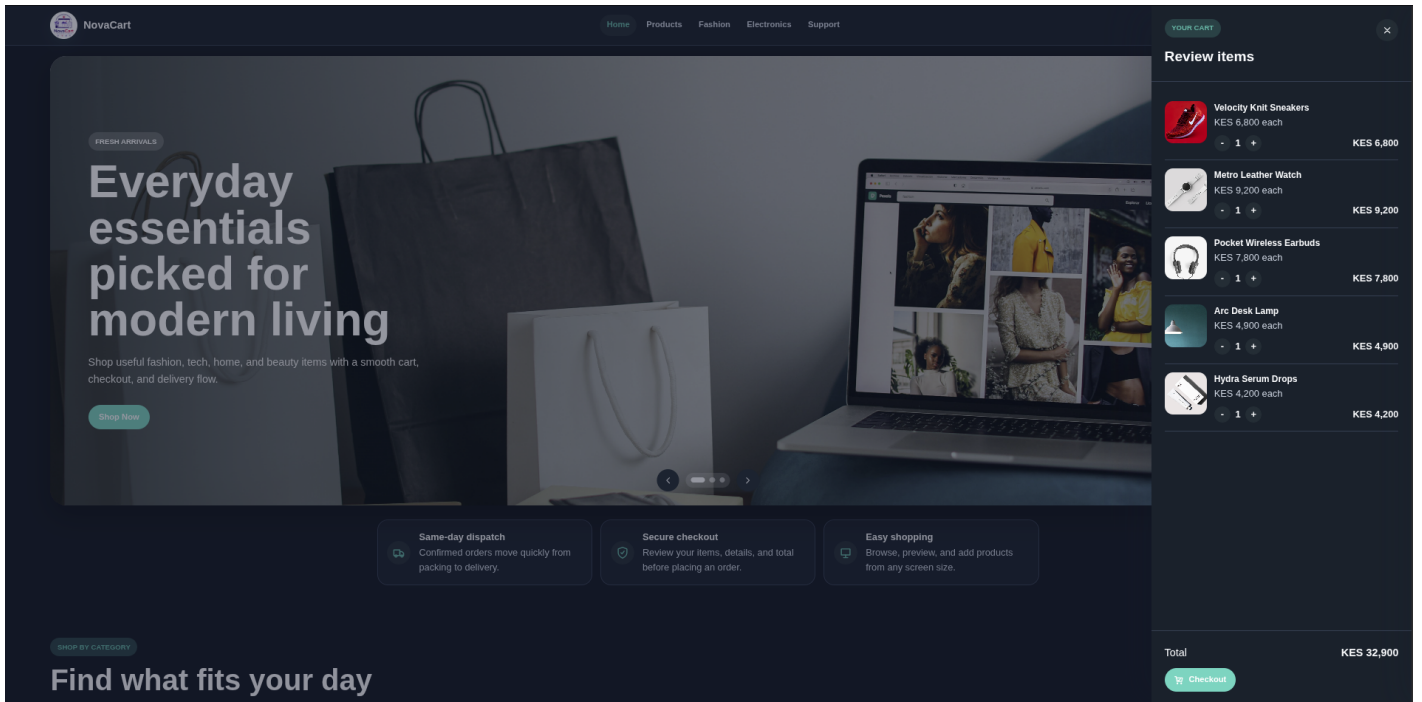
NovaCart

Home Products Fashion Electronics Support

FRESH ARRIVALS

Everyday essentials picked for modern living

Shop useful fashion, tech, home, and beauty items with a smooth cart, checkout, and delivery flow.

Shop Now

Same-day dispatch
Confirmed orders move quickly from packing to delivery.

Secure checkout
Review your items, details, and total before placing an order.

Easy shopping
Browse, preview, and add products from any screen size.

SHOP BY CATEGORY

Find what fits your day

YOUR CART

×

Review items

Velocity Knit Sneakers
KES 6,800 each
- 1 +
KES 6,800

Metro Leather Watch
KES 9,200 each
- 1 +
KES 9,200

Pocket Wireless Earbuds
KES 7,800 each
- 1 +
KES 7,800

Arc Desk Lamp
KES 4,900 each
- 1 +
KES 4,900

Hydra Serum Drops
KES 4,200 each
- 1 +
KES 4,200

Total
KES 32,900

Checkout